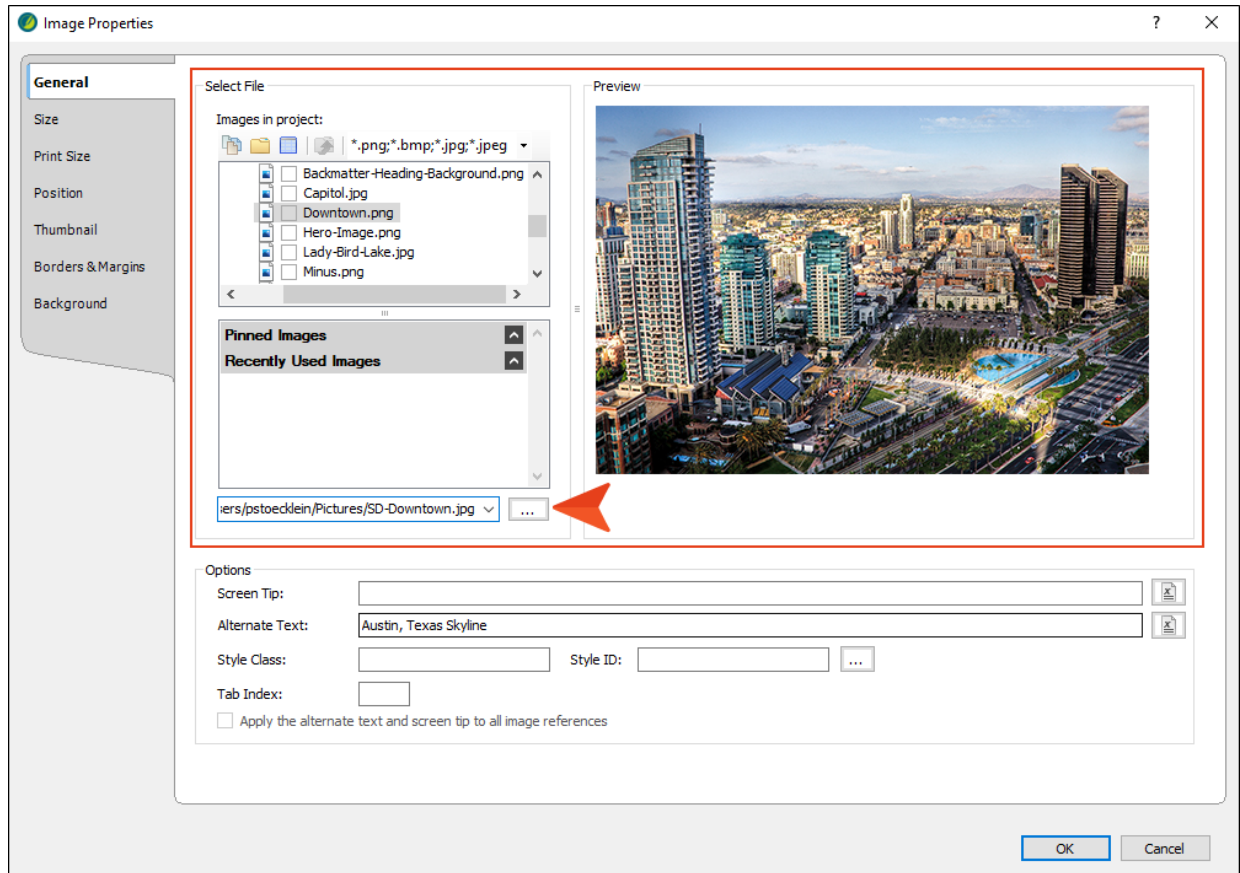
Image Properties

?

General
Size
Print Size
Position
Thumbnail
Borders & Margins
Background

Select File

Images in project:

*.png;*.bmp;*.jpg;*.jpeg

Backmatter-Heading-Background.png
Capitol.jpg
Downtown.png
Hero-Image.png
Lady-Bird-Lake.jpg
Minus.png

Pinned Images
Recently Used Images

sers/pstoecklein/Pictures/SD-Downtown.jpg

...

Preview

Options

Screen Tip:

Alternate Text: Austin, Texas Skyline

Style Class:

Style ID:

...

Tab Index:

Apply the alternate text and screen tip to all image references

OK

Cancel